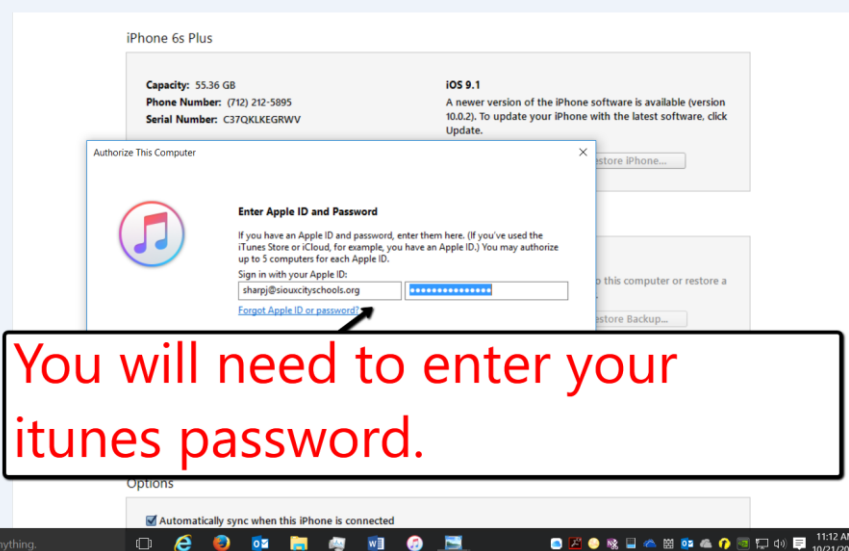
iPhone 6s Plus

Capacity: 55.36 GB
Phone Number: (712) 212-5895
Serial Number: C37QKLKEGRWV

iOS 9.1
A newer version of the iPhone software is available (version 10.0.2). To update your iPhone with the latest software, click Update.

Authorize This Computer

Enter Apple ID and Password

If you have an Apple ID and password, enter them here. (If you've used the iTunes Store or iCloud, for example, you have an Apple ID.) You may authorize up to 5 computers for each Apple ID.

Sign in with your Apple ID:
sharpj@siouxcityschools.org
••••••••••••••••
Forgot Apple ID or password?

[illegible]store iPhone...
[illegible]o this computer or restore a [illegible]
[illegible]store Backup...

You will need to enter your itunes password.

Options

Automatically sync when this iPhone is connected

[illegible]ything.

11:12 A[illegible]
10/21/20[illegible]